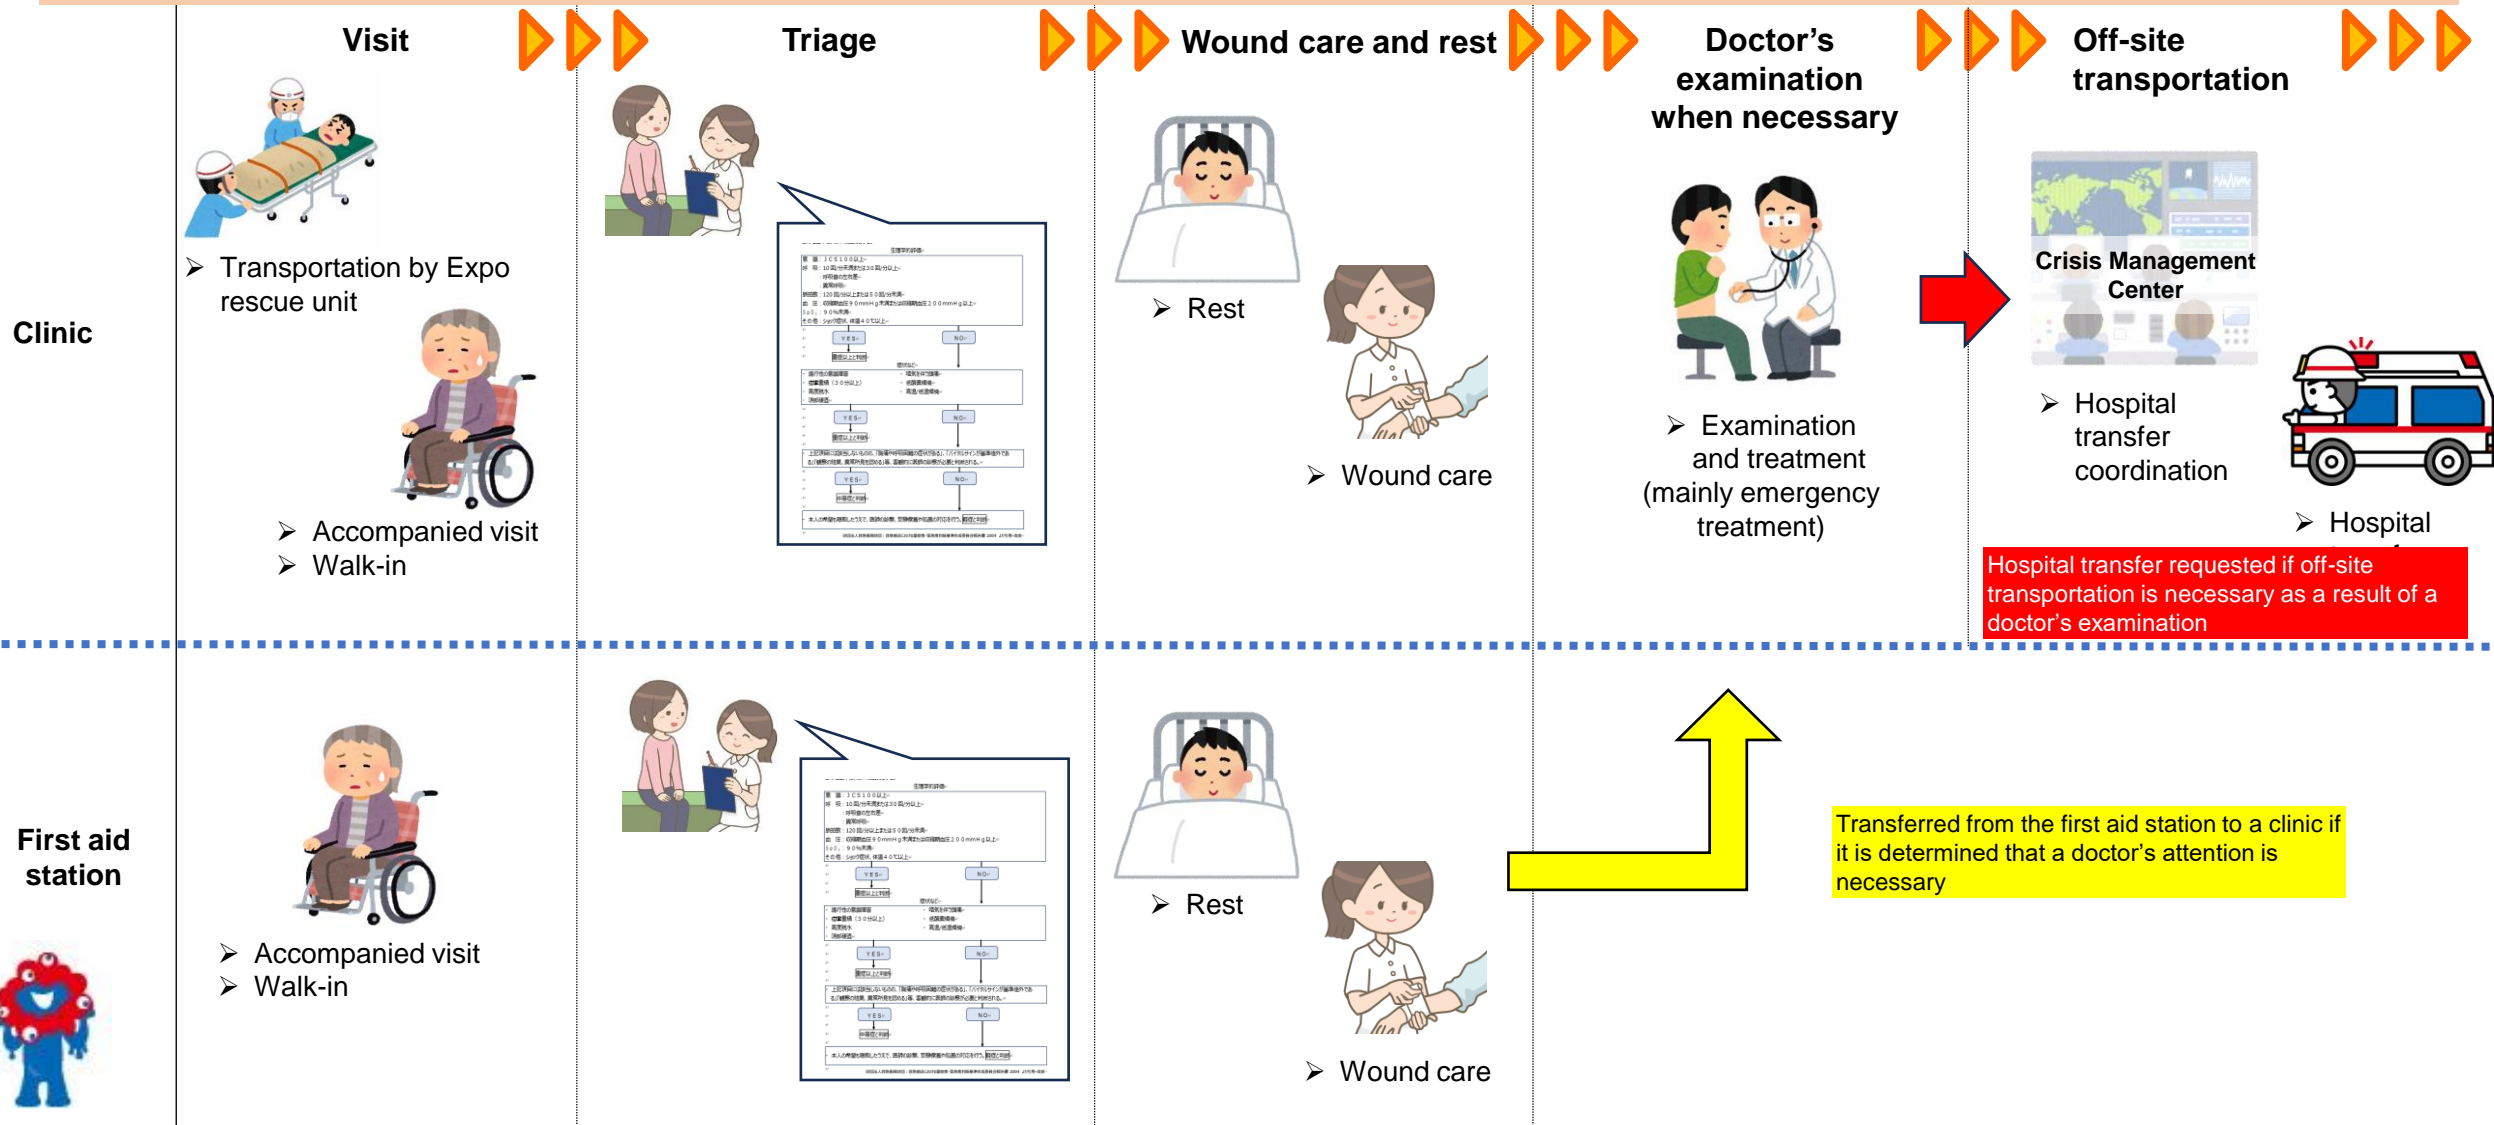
Visit

Triage

Wound care and rest

Doctor's examination when necessary

Off-site transportation

Clinic

➢ Transportation by Expo rescue unit

➢ Accompanied visit
➢ Walk-in

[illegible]

➢ Rest

➢ Wound care

➢ Examination and treatment (mainly emergency treatment)

Crisis Management Center

➢ Hospital transfer coordination

➢ Hospital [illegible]

Hospital transfer requested if off-site transportation is necessary as a result of a doctor's examination

First aid station

➢ Accompanied visit
➢ Walk-in

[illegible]

➢ Rest

➢ Wound care

Transferred from the first aid station to a clinic if it is determined that a doctor's attention is necessary